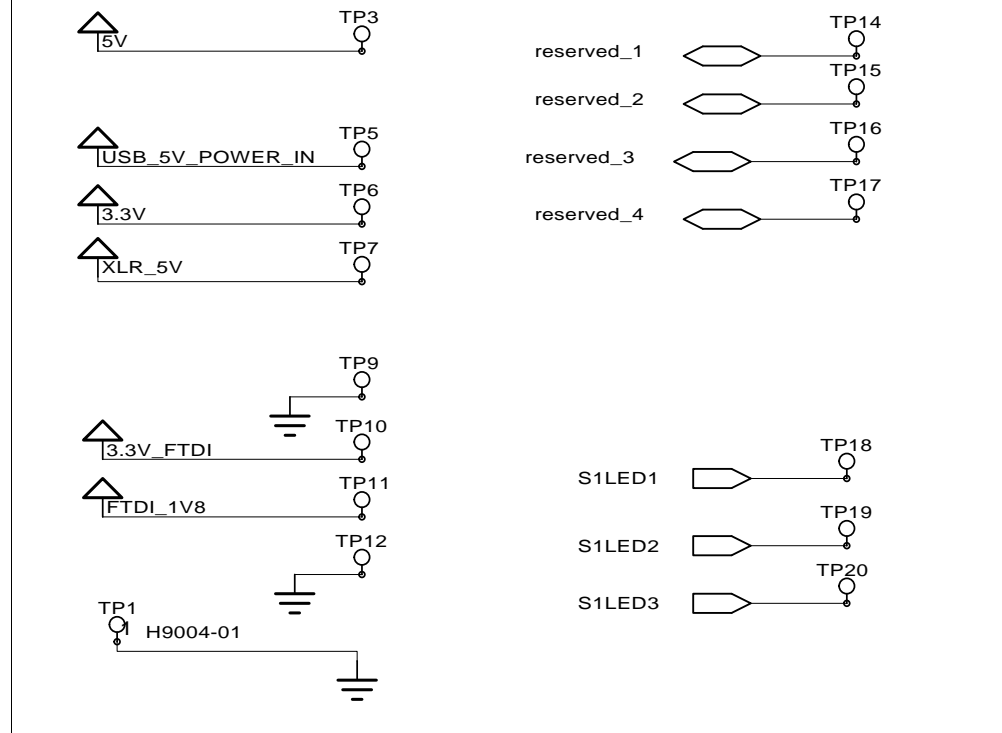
5V
TP3

reserved_1
TP14

reserved_2
TP15

USB_5V_POWER_IN
TP5

reserved_3
TP16

3.3V
TP6

reserved_4
TP17

XLR_5V
TP7

TP9

3.3V_FTDI
TP10

TP18
S1LED1

FTDI_1V8
TP11

TP19
S1LED2

TP12

TP20
S1LED3

TP1
H9004-01